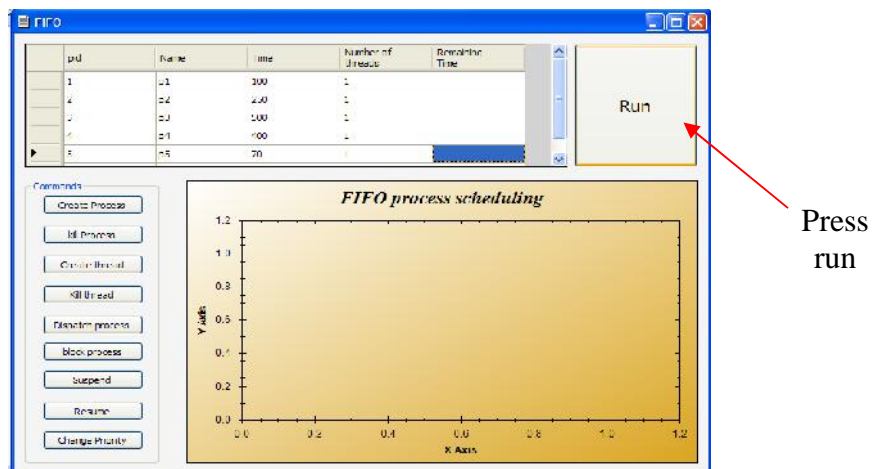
FIFO

| | pid | Name | Time | Number of threads | Remaining Time |
|---|---|---|---|---|---|
| | 1 | p1 | 300 | 1 | |
| | 2 | p2 | 250 | 1 | |
| | 3 | p3 | 100 | 1 | |
| | 4 | p4 | 400 | 1 | |
| ▶ | 5 | p5 | 70 | 1 | |

Run

Press run

Commands

Create Process

Kill Process

Create thread

Kill thread

Dispatch process

block process

Suspend

Resume

Change Priority

FIFO process scheduling

1.2
1.0
0.8
0.6
0.4
0.2
0.0

Y Axis

0.0 0.2 0.4 0.6 0.8 1.0 1.2

X Axis